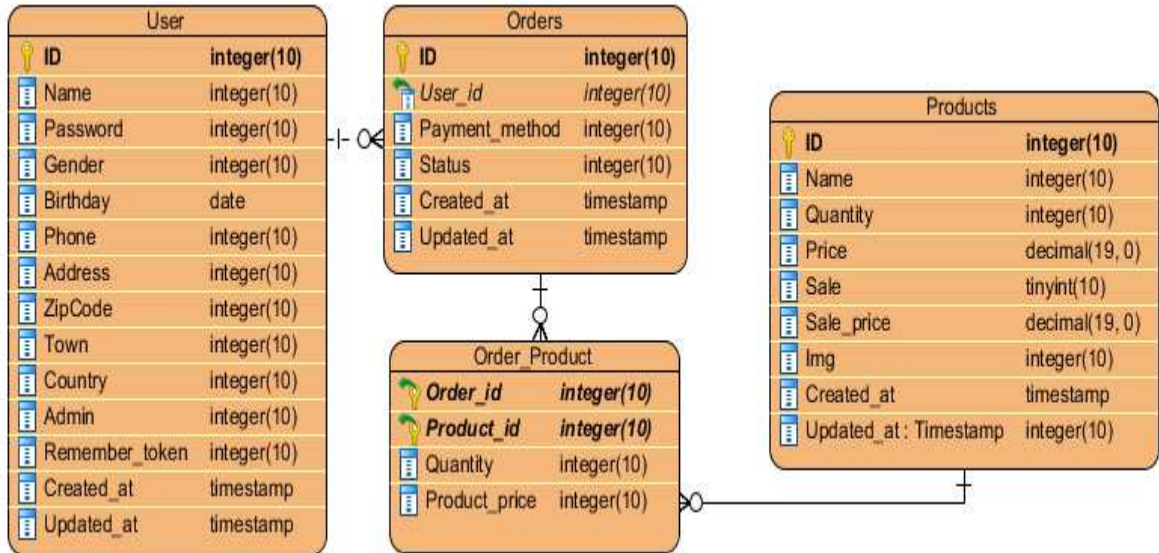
User

| ID | integer(10) |
|---|---|
| Name | integer(10) |
| Password | integer(10) |
| Gender | integer(10) |
| Birthday | date |
| Phone | integer(10) |
| Address | integer(10) |
| ZipCode | integer(10) |
| Town | integer(10) |
| Country | integer(10) |
| Admin | integer(10) |
| Remember_token | integer(10) |
| Created_at | timestamp |
| Updated_at | timestamp |

Orders

| ID | integer(10) |
|---|---|
| User_id | integer(10) |
| Payment_method | integer(10) |
| Status | integer(10) |
| Created_at | timestamp |
| Updated_at | timestamp |

Order_Product

| Order_id | integer(10) |
|---|---|
| Product_id | integer(10) |
| Quantity | integer(10) |
| Product_price | integer(10) |

Products

| ID | integer(10) |
|---|---|
| Name | integer(10) |
| Quantity | integer(10) |
| Price | decimal(19, 0) |
| Sale | tinyint(10) |
| Sale_price | decimal(19, 0) |
| Img | integer(10) |
| Created_at | timestamp |
| Updated_at : Timestamp | integer(10) |